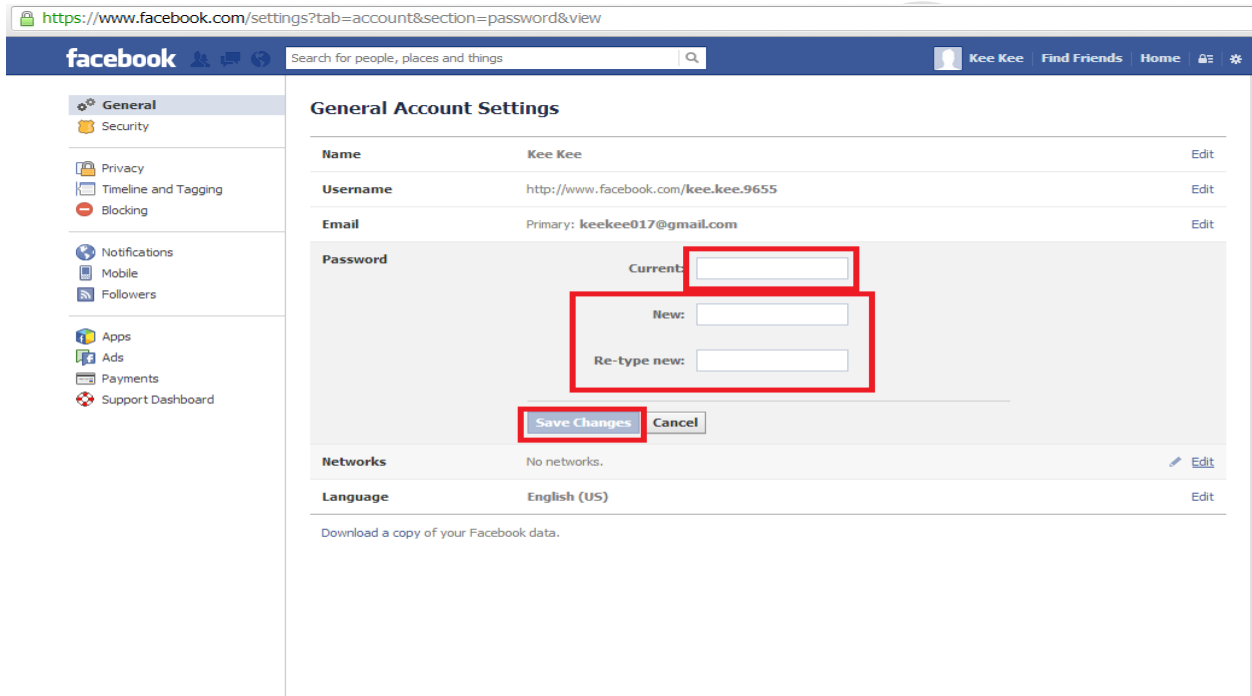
https://www.facebook.com/settings?tab=account&section=password&view

facebook

Search for people, places and things

Kee Kee | Find Friends | Home

General
Security

Privacy
Timeline and Tagging
Blocking

Notifications
Mobile
Followers

Apps
Ads
Payments
Support Dashboard

General Account Settings

| | | |
|---|---|---|
| Name | Kee Kee | Edit |
| Username | http://www.facebook.com/kee.kee.9655 | Edit |
| Email | Primary: keekee017@gmail.com | Edit |
| Password | Current: New: Re-type new: | |
| Networks | No networks. | Edit |
| Language | English (US) | Edit |

Save Changes Cancel

Download a copy of your Facebook data.